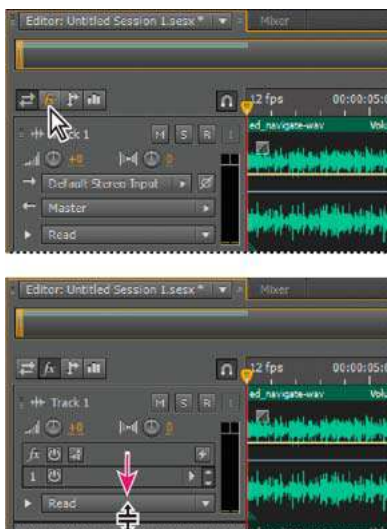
Editor: Untitled Session 1.sesx *
Mixer
12 fps
00:00:05:0
ack 1
M S R
+0
0
ed_navigate-wav
Volu
Default Stereo Input
Master
Read

Editor: Untitled Session 1.sesx *
Mixer
12 fps
00:00:05:0
Track 1
M S R
+0
0
ed_navigate-wav
fx
1
Read